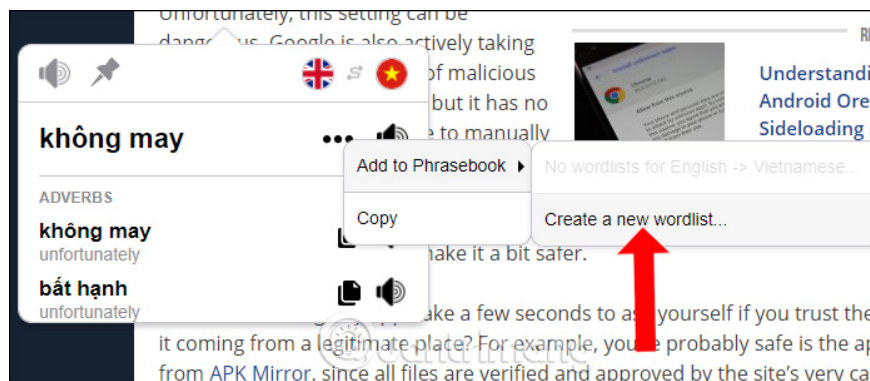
Unfortunately, this setting can be dang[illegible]us. Google is also actively taking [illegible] of malicious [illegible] but it has no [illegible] to manually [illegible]ake it a bit safer.

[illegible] ake a few seconds to as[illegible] yourself if you trust the it coming from a legitimate place? For example, you['re] probably safe is the ap from APK Mirror, since all files are verified and approved by the site's very ca

không may

ADVERBS
không may
unfortunately
bất hạnh
unfortunately

Add to Phrasebook
Copy

No wordlists for English -> Vietnamese...
Create a new wordlist...

RE
Understandi
Android Ore
Sideloading